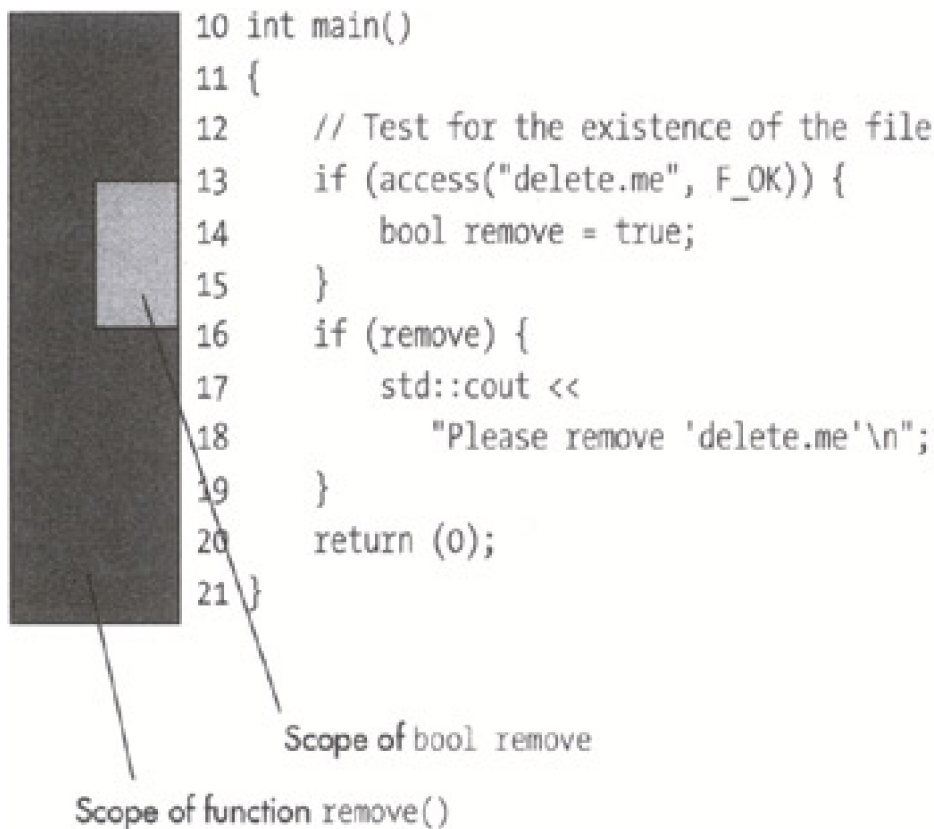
10 int main()
11 {
12     // Test for the existence of the file
13     if (access("delete.me", F_OK)) {
14         bool remove = true;
15     }
16     if (remove) {
17         std::cout <<
18             "Please remove 'delete.me'\n";
19     }
20     return (0);
21 }

Scope of bool remove

Scope of function remove()